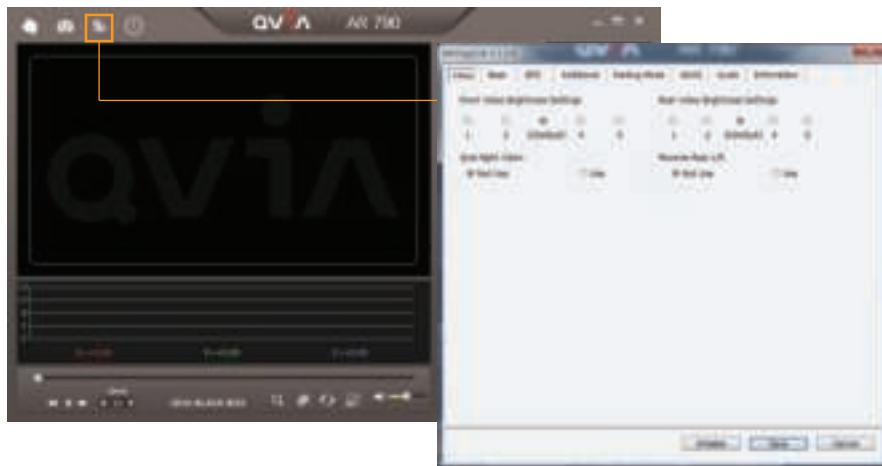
QVIA AR 790

QVIA

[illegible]

Video | Mode | GPS | Guidebook | Parking Mode | SD/CD | Guide | Information

Front Video Brightness Settings

1 2 3(Default) 4 5

Rear Video Brightness Settings

1 2 3(Default) 4 5

Use Night Vision

Not Use | Use

Reverse Rear Lift

Not Use | Use

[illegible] | Save | Cancel